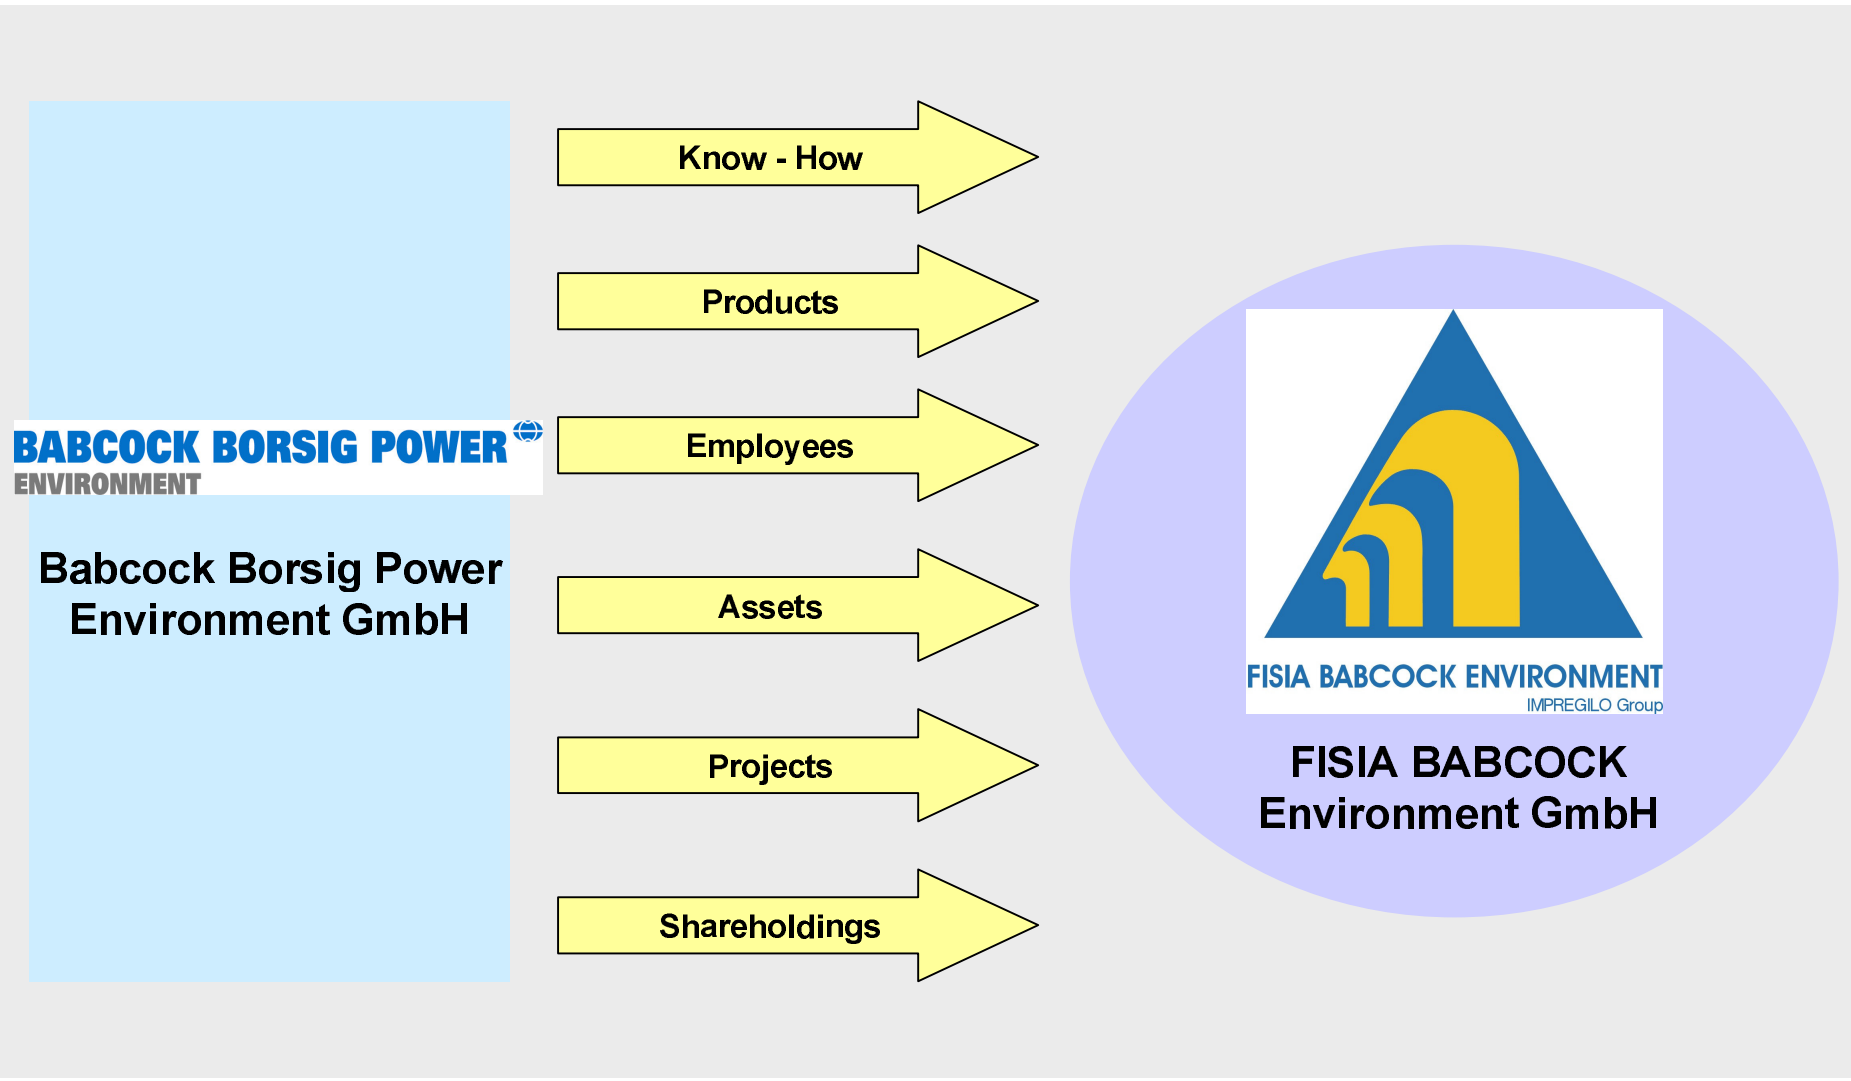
BABCOCK BORSIG POWER
ENVIRONMENT

Babcock Borsig Power Environment GmbH

Know - How

Products

Employees

Assets

Projects

Shareholdings

FISIA BABCOCK ENVIRONMENT
IMPREGILO Group

FISIA BABCOCK Environment GmbH